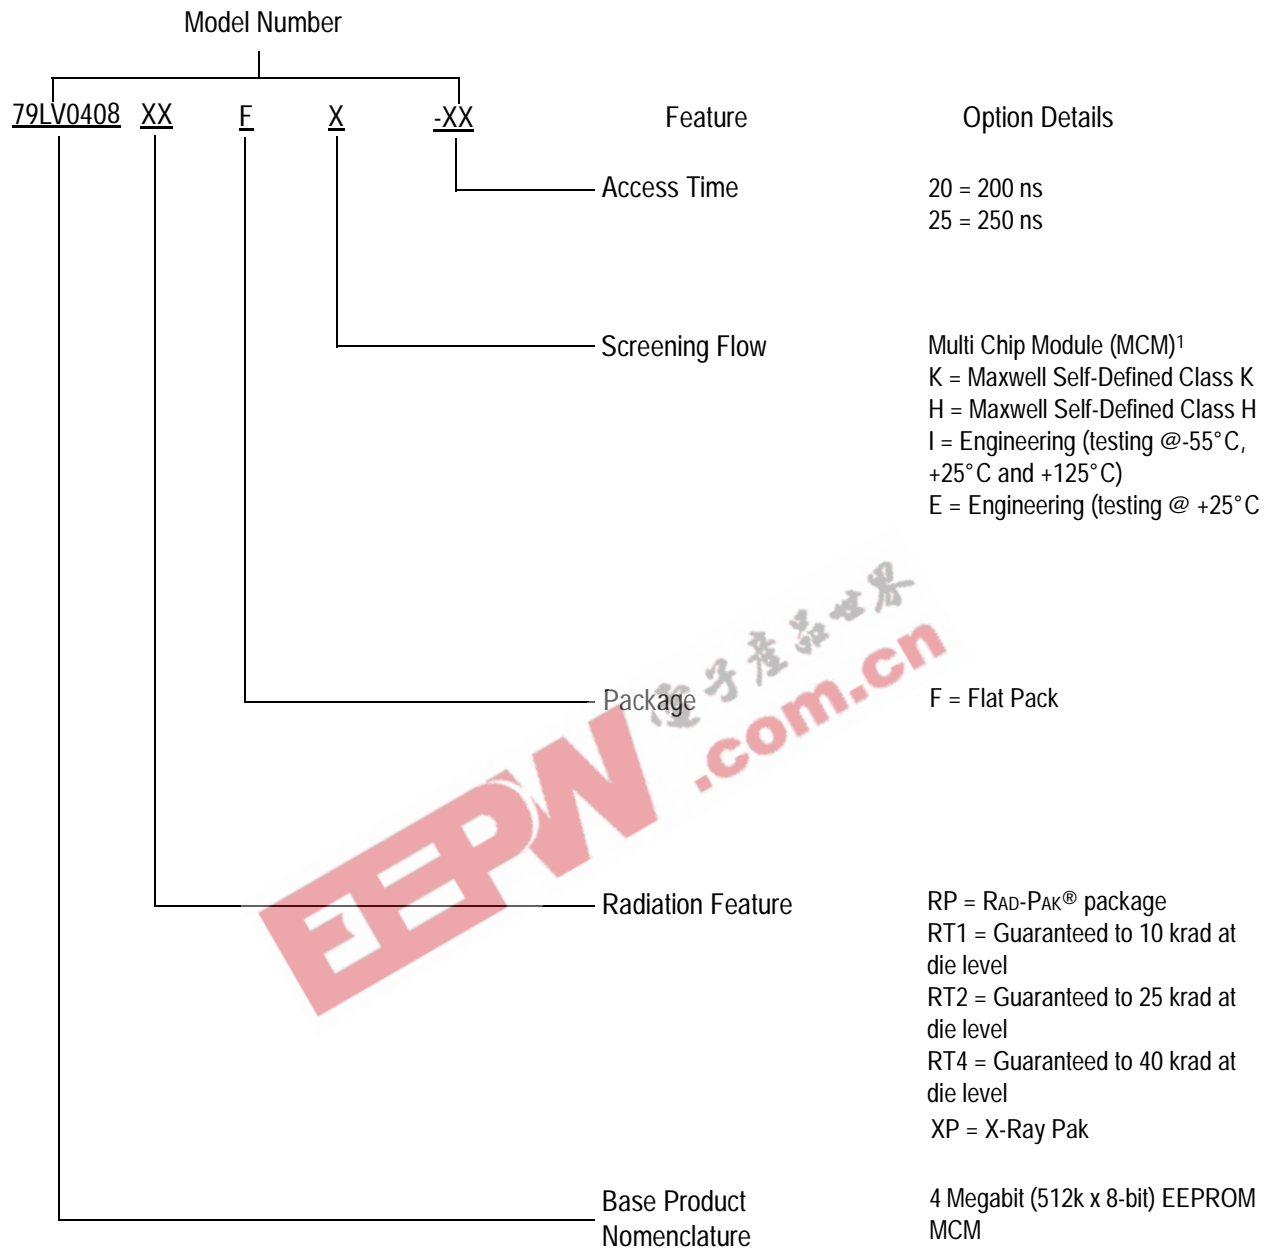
Model Number

79LV0408 XX F X -XX

Feature

Option Details

Access Time

20 = 200 ns
25 = 250 ns

Screening Flow

Multi Chip Module (MCM)$^1$
K = Maxwell Self-Defined Class K
H = Maxwell Self-Defined Class H
I = Engineering (testing @-55°C, +25°C and +125°C)
E = Engineering (testing @ +25°C

电子产品世界
EEPW .com.cn

Package

F = Flat Pack

Radiation Feature

RP = RAD-PAK® package
RT1 = Guaranteed to 10 krad at die level
RT2 = Guaranteed to 25 krad at die level
RT4 = Guaranteed to 40 krad at die level
XP = X-Ray Pak

Base Product Nomenclature

4 Megabit (512k x 8-bit) EEPROM MCM